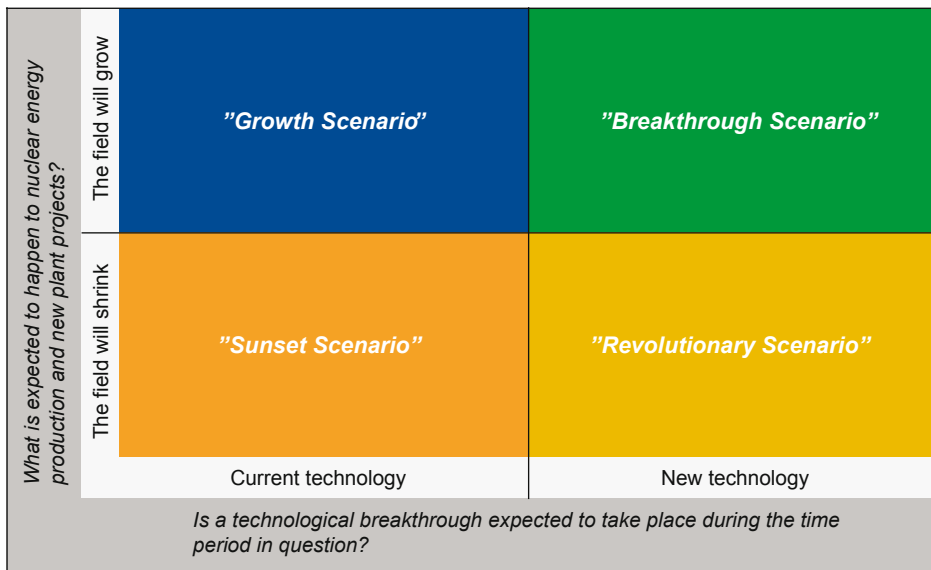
What is expected to happen to nuclear energy production and new plant projects?

The field will grow

The field will shrink

”Growth Scenario”

”Breakthrough Scenario”

”Sunset Scenario”

”Revolutionary Scenario”

Current technology

New technology

Is a technological breakthrough expected to take place during the time period in question?